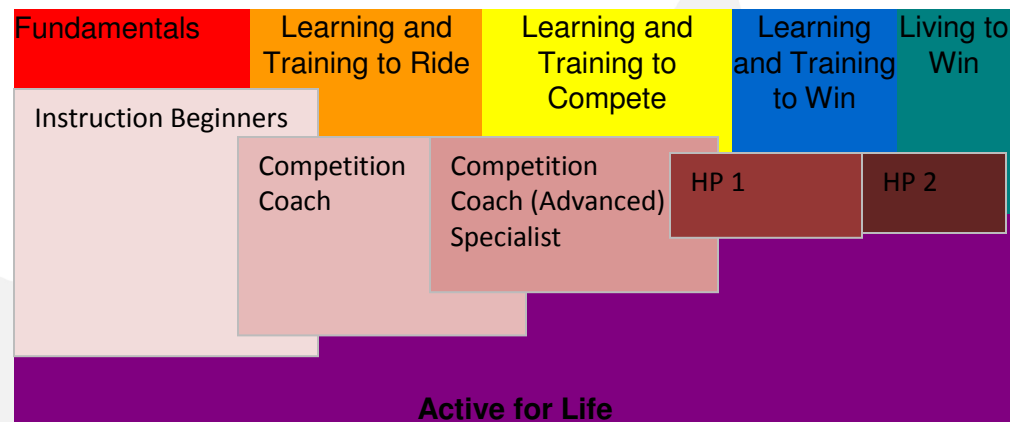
Fundamentals

Learning and Training to Ride

Learning and Training to Compete

Learning and Training to Win

Living to Win

Instruction Beginners

Competition Coach

Competition Coach (Advanced) Specialist

HP 1

HP 2

Active for Life